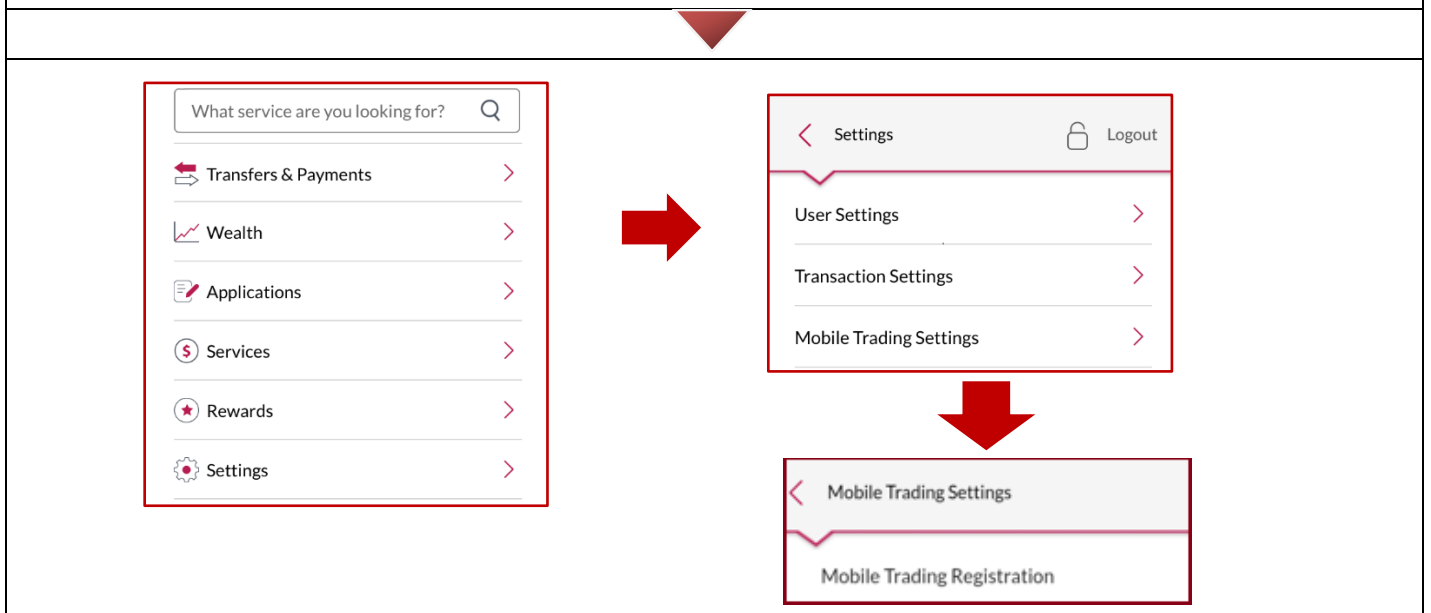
What service are you looking for?

Transfers & Payments

Wealth

Applications

Services

Rewards

Settings

Settings

Logout

User Settings

Transaction Settings

Mobile Trading Settings

Mobile Trading Settings

Mobile Trading Registration